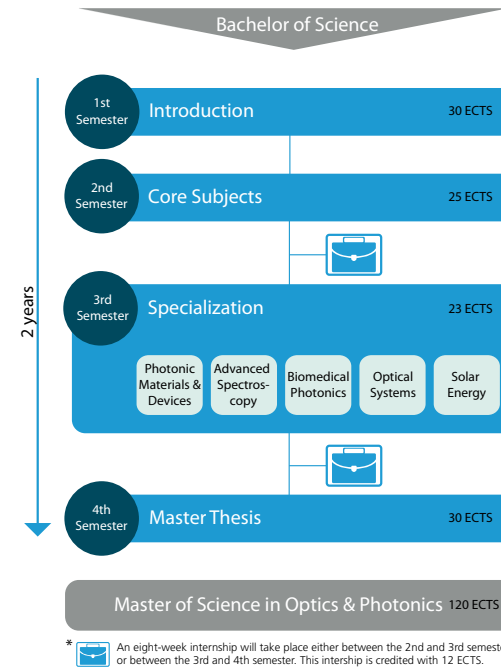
Bachelor of Science

2 years

1st Semester
Introduction
30 ECTS

2nd Semester
Core Subjects
25 ECTS

3rd Semester
Specialization
23 ECTS

Photonic Materials & Devices

Advanced Spectroscopy

Biomedical Photonics

Optical Systems

Solar Energy

4th Semester
Master Thesis
30 ECTS

Master of Science in Optics & Photonics 120 ECTS

* An eight-week internship will take place either between the 2nd and 3rd semeste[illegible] or between the 3rd and 4th semester. This intership is credited with 12 ECTS.